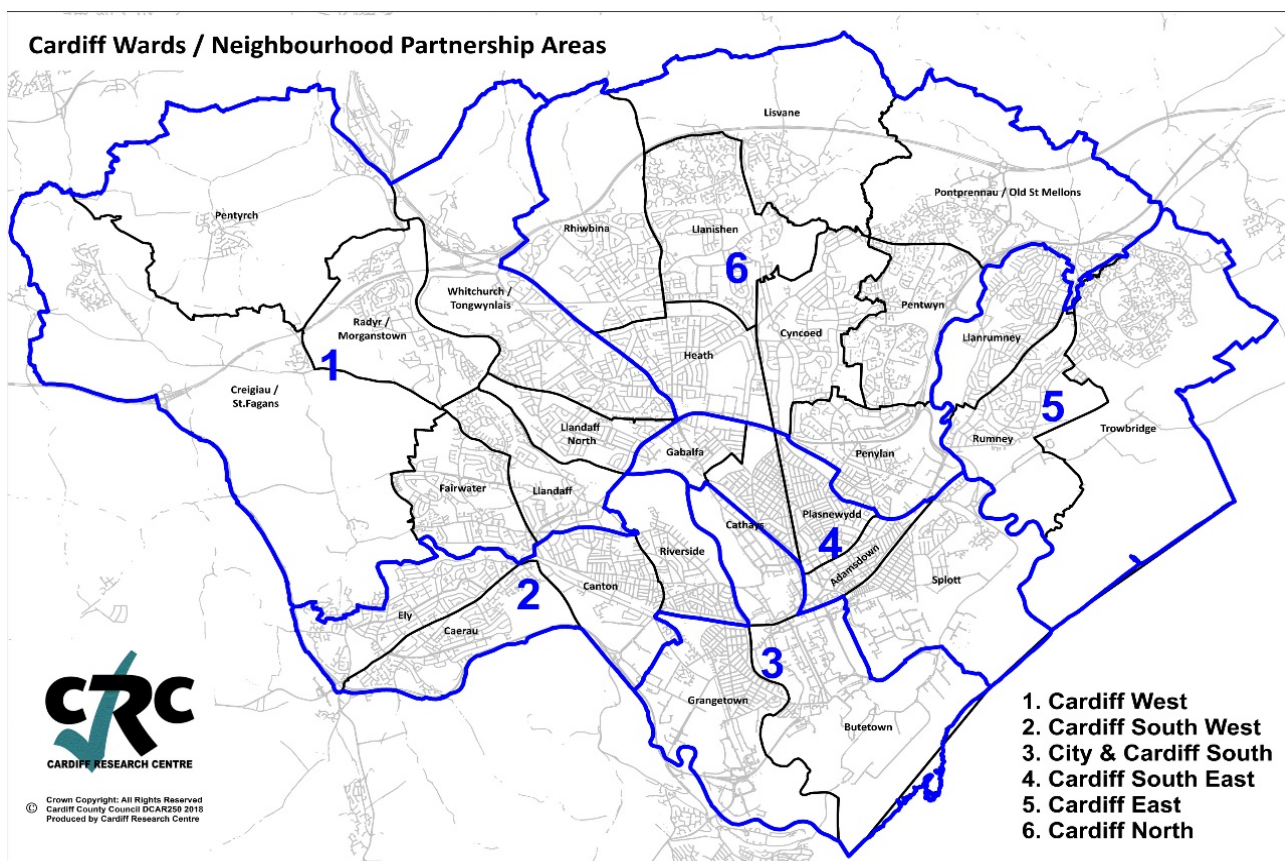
Cardiff Wards / Neighbourhood Partnership Areas

Lisvane

Pentyrch

Pontprennau / Old St Mellons

Rhiwbina

Llanishen

6

Whitchurch / Tongwynlais

Pentwyn

Radyr / Morganstown

Llanrumney

1

Heath

Cyncoed

Creigiau / St.Fagans

5

Llandaff North

Trowbridge

Rumney

Gabalfa

Penylan

Fairwater

Llandaff

Cathays

Plasnewydd

Riverside

4

Adamsdown

Splott

Canton

2

Ely

Caerau

3

Grangetown

Butetown

CRC
CARDIFF RESEARCH CENTRE

© Crown Copyright: All Rights Reserved
Cardiff County Council DCAR250 2018
Produced by Cardiff Research Centre

1. Cardiff West
2. Cardiff South West
3. City & Cardiff South
4. Cardiff South East
5. Cardiff East
6. Cardiff North